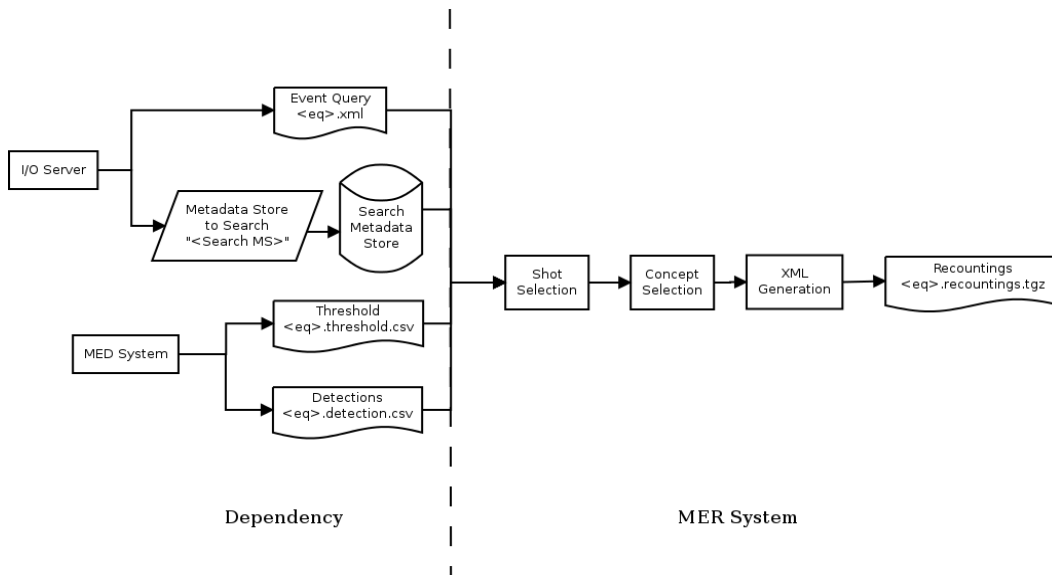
Event Query
<eq>.xml

I/O Server

Metadata Store to Search "<Search MS>"

Search Metadata Store

MED System

Threshold
<eq>.threshold.csv

Detections
<eq>.detection.csv

Shot Selection

Concept Selection

XML Generation

Recountings
<eq>.recountings.tgz

Dependency

MER System